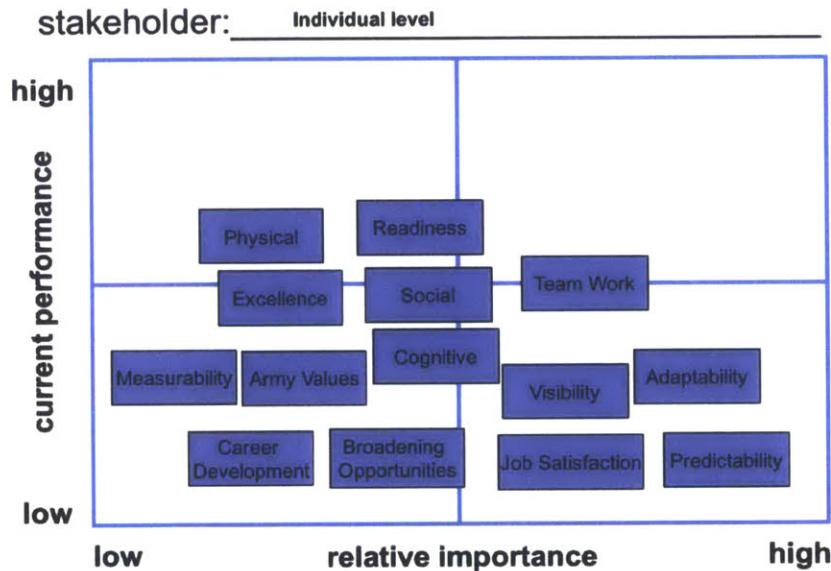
stakeholder: Individual level

high

current performance

low

Physical

Readiness

Excellence

Social

Team Work

Cognitive

Measurability

Army Values

Visibility

Adaptability

Career Development

Broadening Opportunities

Job Satisfaction

Predictability

low

relative importance

high